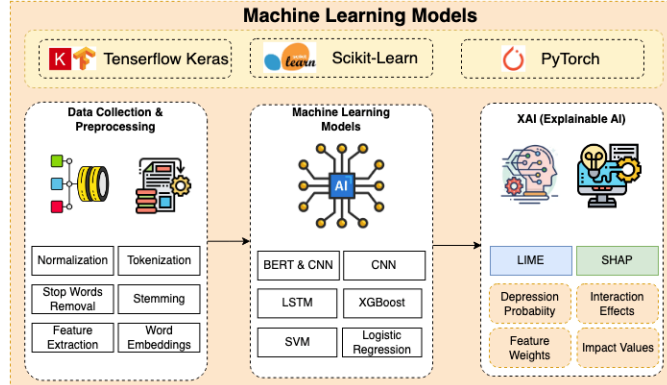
Machine Learning Models

K Tensorflow Keras

learn Scikit-Learn

PyTorch

Data Collection & Preprocessing

| Normalization | Tokenization |
|---|---|
| Stop Words Removal | Stemming |
| Feature Extraction | Word Embeddings |

Machine Learning Models

AI

| BERT & CNN | CNN |
|---|---|
| LSTM | XGBoost |
| SVM | Logistic Regression |

XAI (Explainable AI)

| LIME | SHAP |
|---|---|
| Depression Probability | Interaction Effects |
| Feature Weights | Impact Values |